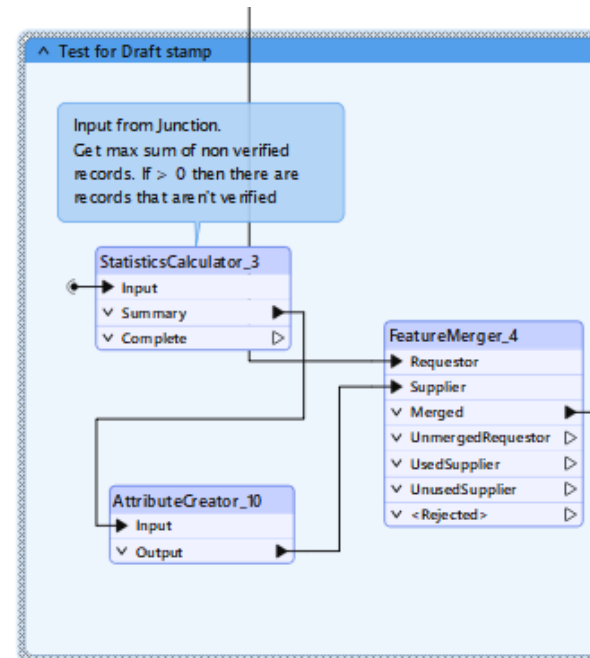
^ Test for Draft stamp

Input from Junction.
Get max sum of non verified records. If > 0 then there are records that aren't verified

StatisticsCalculator_3
Input
Summary
Complete

FeatureMerger_4
Requestor
Supplier
Merged
UnmergedRequestor
UsedSupplier
UnusedSupplier
<Rejected>

AttributeCreator_10
Input
Output